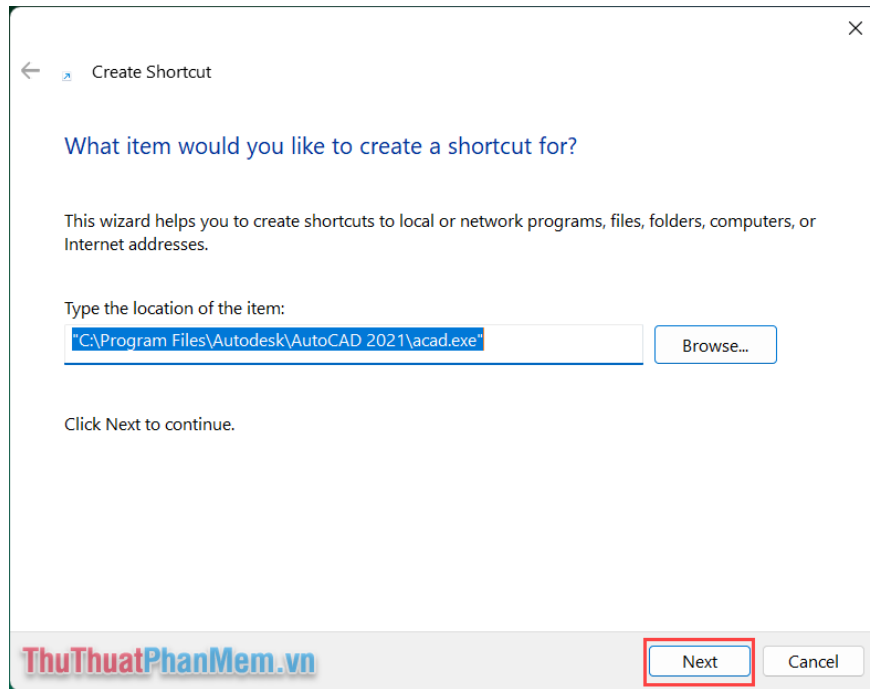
Create Shortcut

What item would you like to create a shortcut for?

This wizard helps you to create shortcuts to local or network programs, files, folders, computers, or Internet addresses.

Type the location of the item:

"C:\Program Files\Autodesk\AutoCAD 2021\acad.exe"

Browse...

Click Next to continue.

ThuThuatPhanMem.vn

Next

Cancel